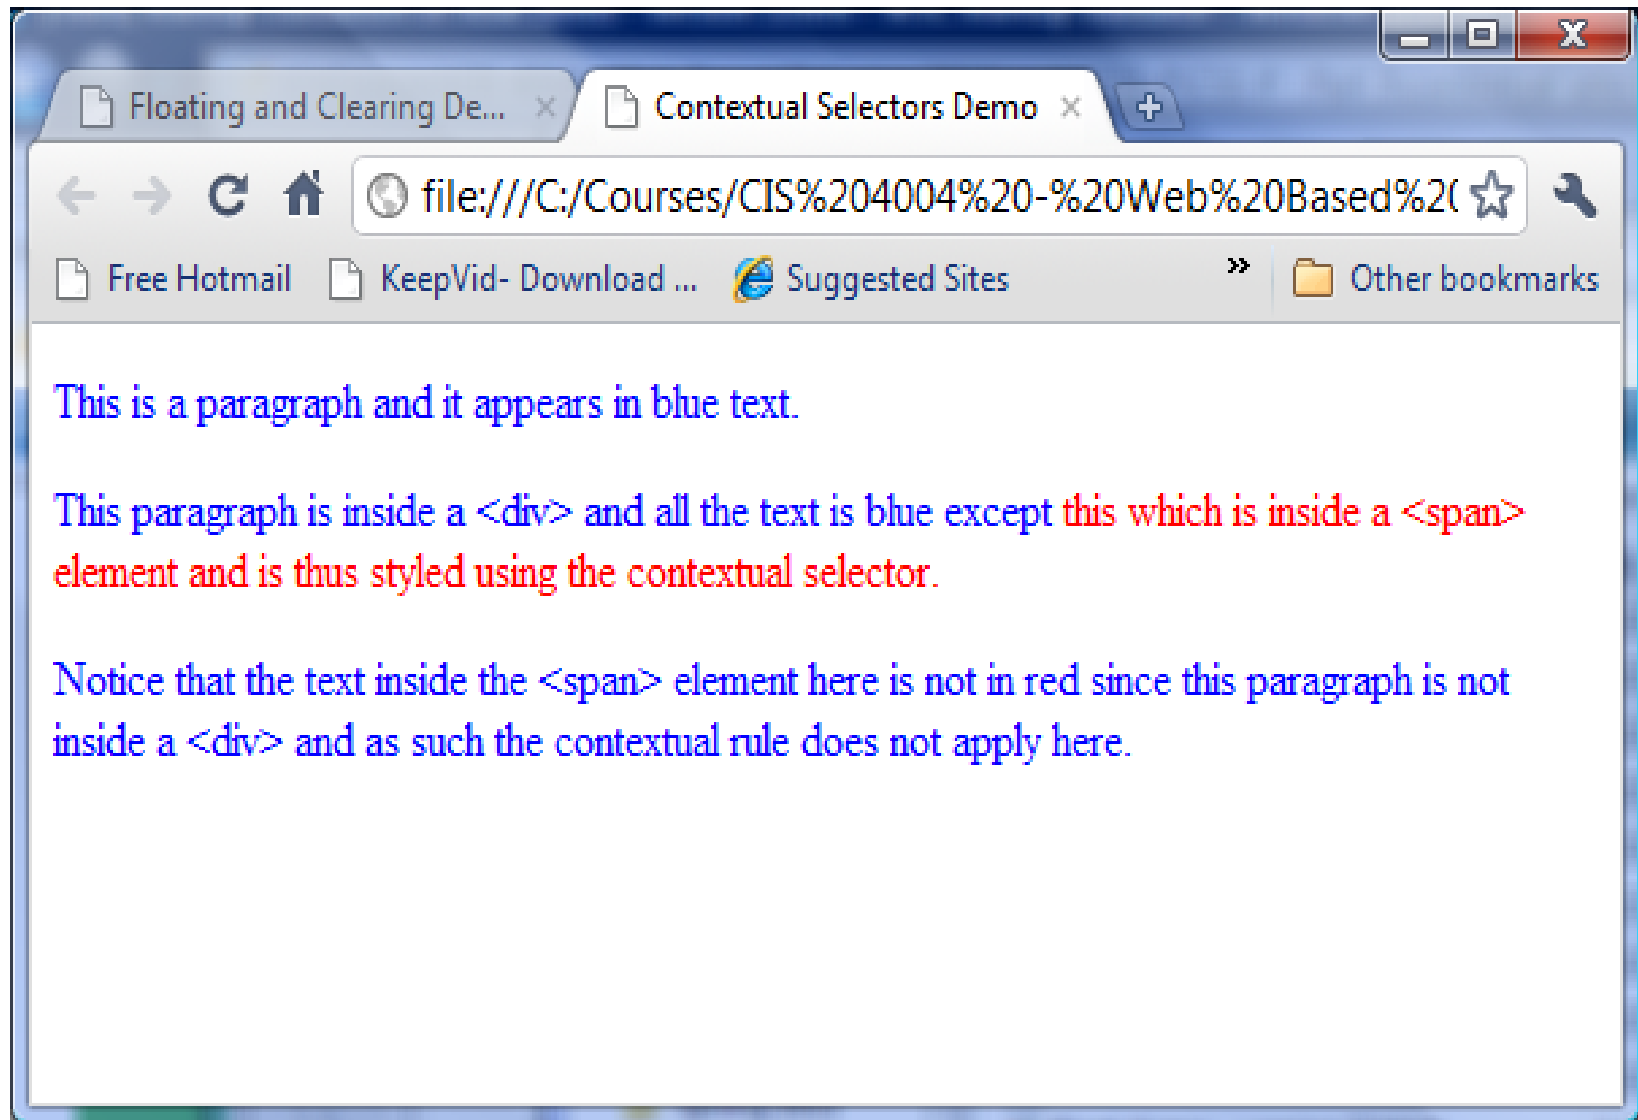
Floating and Clearing De... ×

Contextual Selectors Demo ×

file:///C:/Courses/CIS%204004%20-%20Web%20Based%2(

Free Hotmail KeepVid- Download ... Suggested Sites » Other bookmarks

This is a paragraph and it appears in blue text.

This paragraph is inside a <div> and all the text is blue except this which is inside a <span> element and is thus styled using the contextual selector.

Notice that the text inside the <span> element here is not in red since this paragraph is not inside a <div> and as such the contextual rule does not apply here.